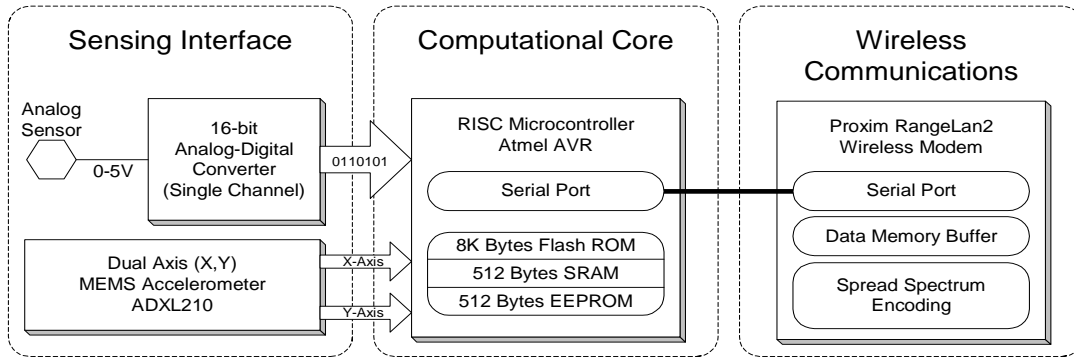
Sensing Interface

Analog Sensor

0-5V

16-bit Analog-Digital Converter (Single Channel)

0110101

Dual Axis (X,Y) MEMS Accelerometer ADXL210

X-Axis

Y-Axis

Computational Core

RISC Microcontroller Atmel AVR

Serial Port

8K Bytes Flash ROM

512 Bytes SRAM

512 Bytes EEPROM

Wireless Communications

Proxim RangeLan2 Wireless Modem

Serial Port

Data Memory Buffer

Spread Spectrum Encoding